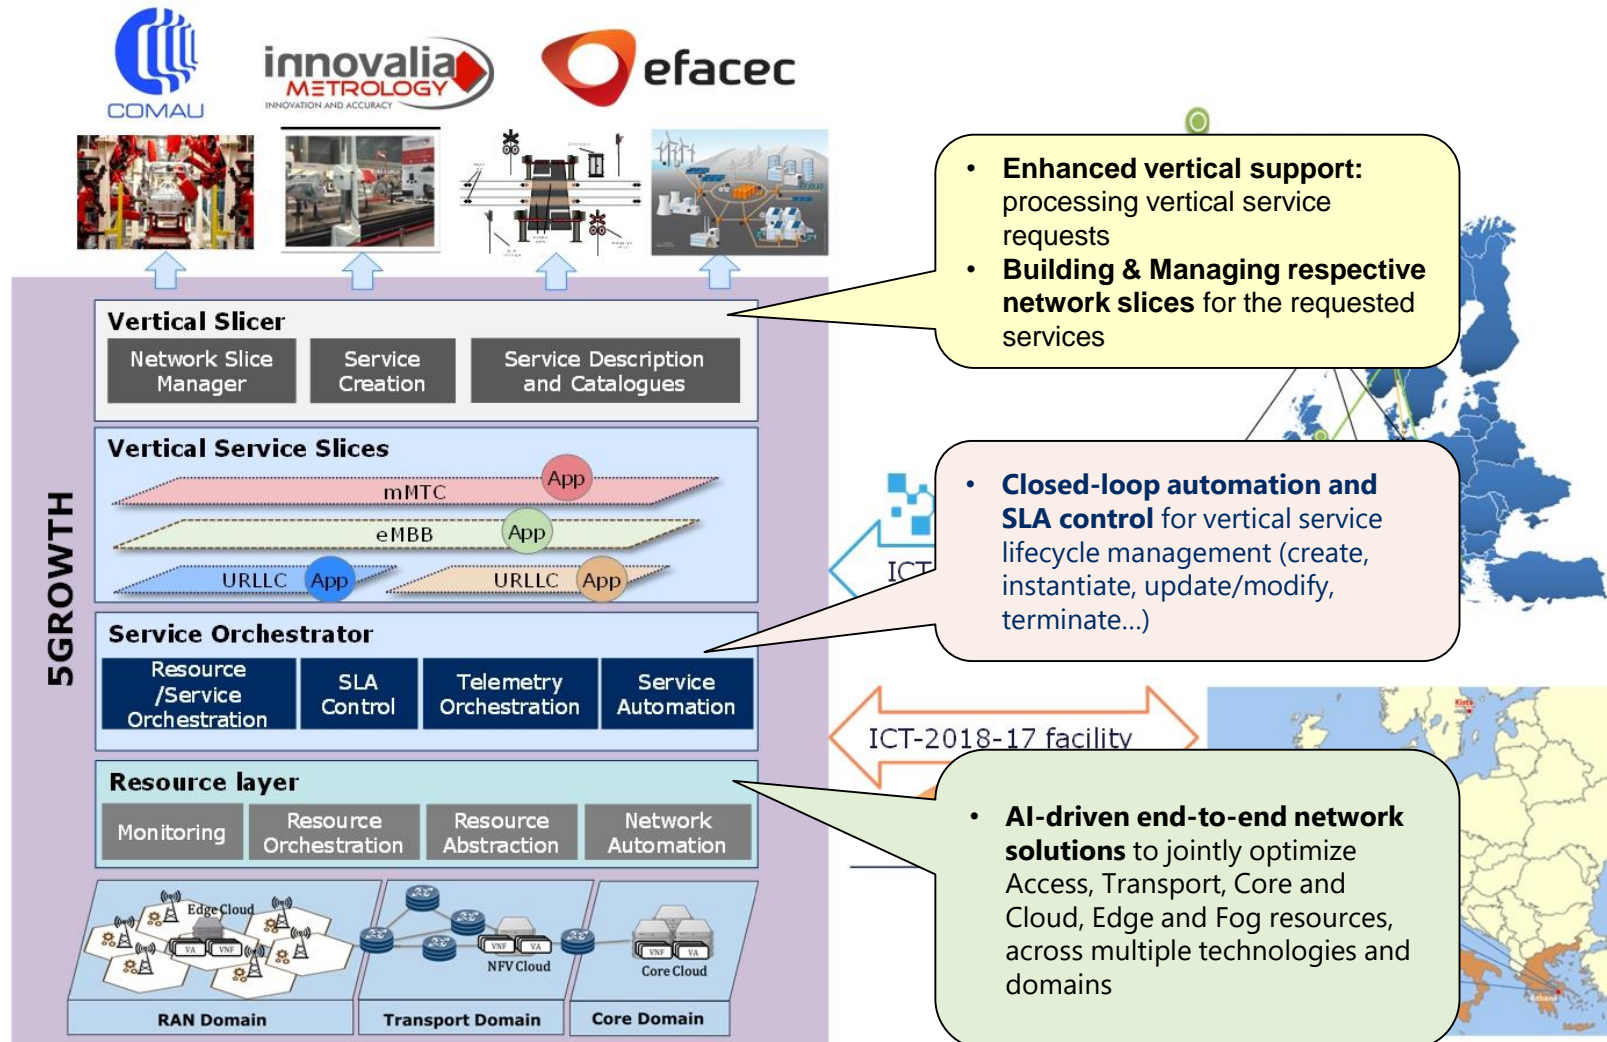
COMAU

innovalia METROLOGY INNOVATION AND ACCURACY

efacec

5GROWTH

Vertical Slicer

Network Slice Manager

Service Creation

Service Description and Catalogues

Vertical Service Slices

mMTC App

eMBB App

URLLC App

URLLC App

Service Orchestrator

Resource /Service Orchestration

SLA Control

Telemetry Orchestration

Service Automation

Resource layer

Monitoring

Resource Orchestration

Resource Abstraction

Network Automation

Edge Cloud

VA VNF

VNF VA

NFV Cloud

VNF VA

Core Cloud

RAN Domain

Transport Domain

Core Domain

- **Enhanced vertical support:** processing vertical service requests
- **Building & Managing respective network slices** for the requested services

ICT

- **Closed-loop automation and SLA control** for vertical service lifecycle management (create, instantiate, update/modify, terminate…)

ICT-2018-17 facility

- **AI-driven end-to-end network solutions** to jointly optimize Access, Transport, Core and Cloud, Edge and Fog resources, across multiple technologies and domains